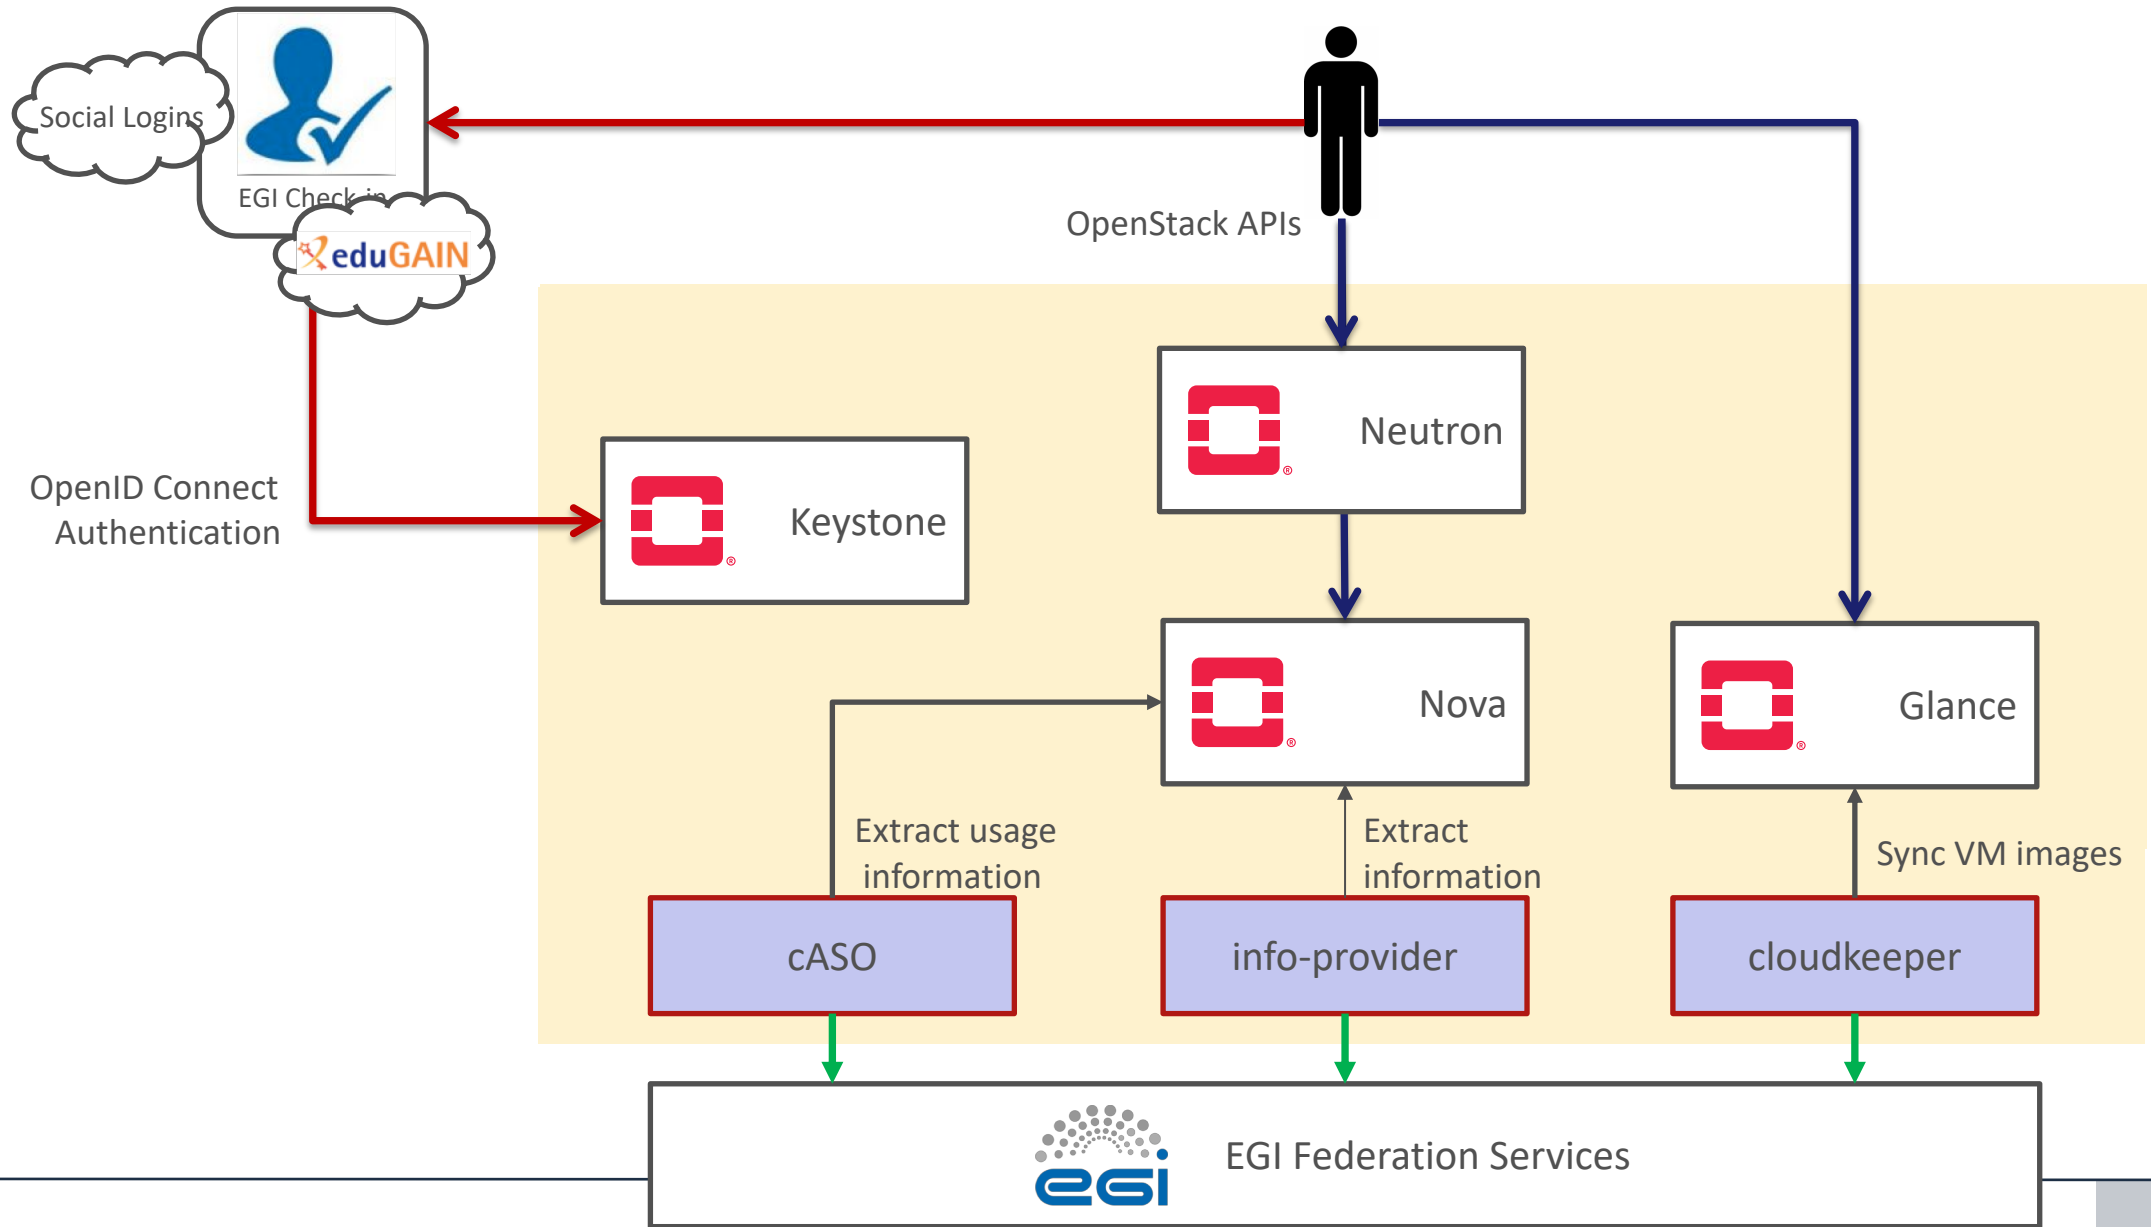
Social Logins

EGI Check-in

eduGAIN

OpenStack APIs

OpenID Connect Authentication

Neutron

Keystone

Nova

Glance

Extract usage information

Extract information

Sync VM images

cASO

info-provider

cloudkeeper

egi

EGI Federation Services